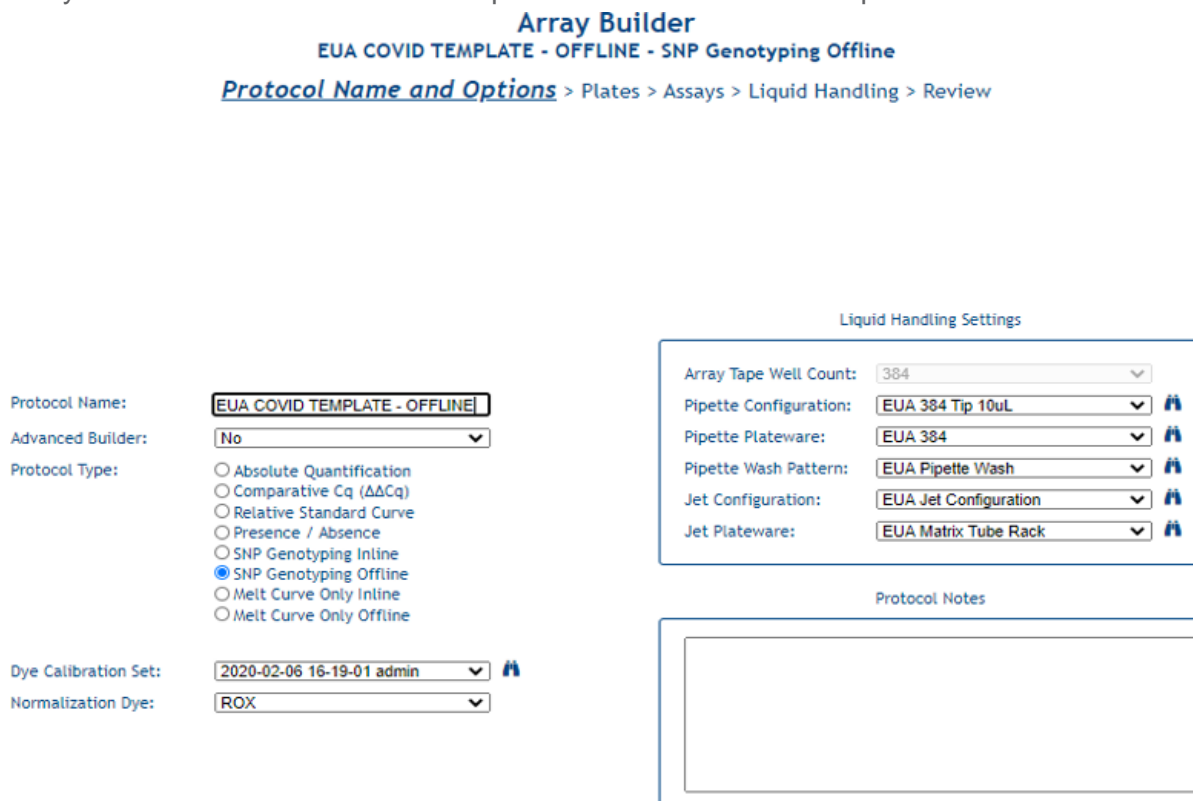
Array Builder
EUA COVID TEMPLATE - OFFLINE - SNP Genotyping Offline

Protocol Name and Options > Plates > Assays > Liquid Handling > Review

Protocol Name: EUA COVID TEMPLATE - OFFLINE
Advanced Builder: No
Protocol Type:
Absolute Quantification
Comparative Cq (ΔΔCq)
Relative Standard Curve
Presence / Absence
SNP Genotyping Inline
SNP Genotyping Offline
Melt Curve Only Inline
Melt Curve Only Offline

Dye Calibration Set: 2020-02-06 16-19-01 admin
Normalization Dye: ROX

Liquid Handling Settings

Array Tape Well Count: 384
Pipette Configuration: EUA 384 Tip 10uL
Pipette Plateware: EUA 384
Pipette Wash Pattern: EUA Pipette Wash
Jet Configuration: EUA Jet Configuration
Jet Plateware: EUA Matrix Tube Rack

Protocol Notes